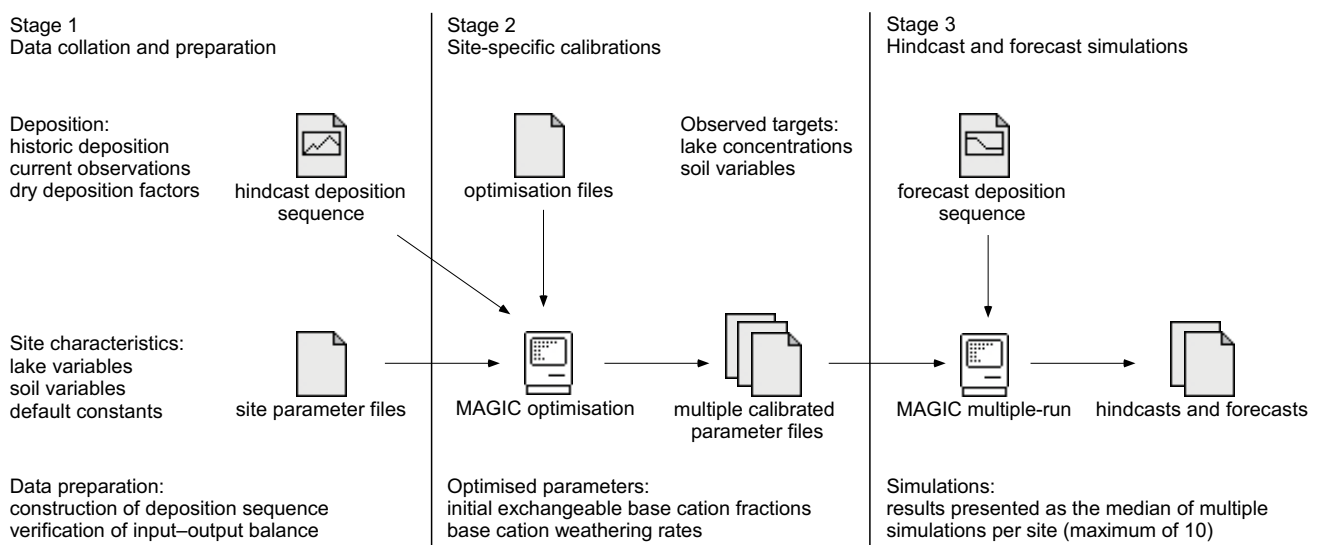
Stage 1
Data collation and preparation

Deposition:
historic deposition
current observations
dry deposition factors

hindcast deposition sequence

Site characteristics:
lake variables
soil variables
default constants

site parameter files

Data preparation:
construction of deposition sequence
verification of input–output balance

Stage 2
Site-specific calibrations

optimisation files

Observed targets:
lake concentrations
soil variables

MAGIC optimisation

multiple calibrated parameter files

Optimised parameters:
initial exchangeable base cation fractions
base cation weathering rates

Stage 3
Hindcast and forecast simulations

forecast deposition sequence

MAGIC multiple-run

hindcasts and forecasts

Simulations:
results presented as the median of multiple simulations per site (maximum of 10)